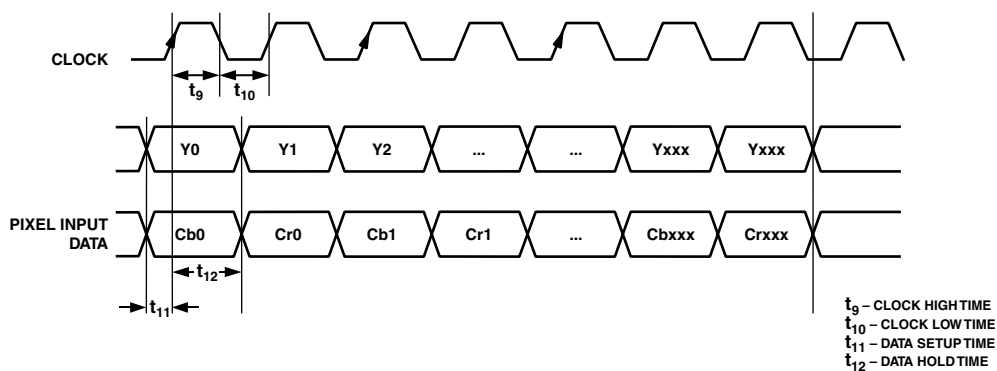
CLOCK

$t_9$

$t_{10}$

Y0

Y1

Y2

...

...

Yxxx

Yxxx

PIXEL INPUT DATA

Cb0

Cr0

Cb1

Cr1

...

Cbxxx

Crxxx

$t_{12}$

$t_{11}$

$t_9$ – CLOCK HIGH TIME
$t_{10}$ – CLOCK LOW TIME
$t_{11}$ – DATA SETUP TIME
$t_{12}$ – DATA HOLD TIME